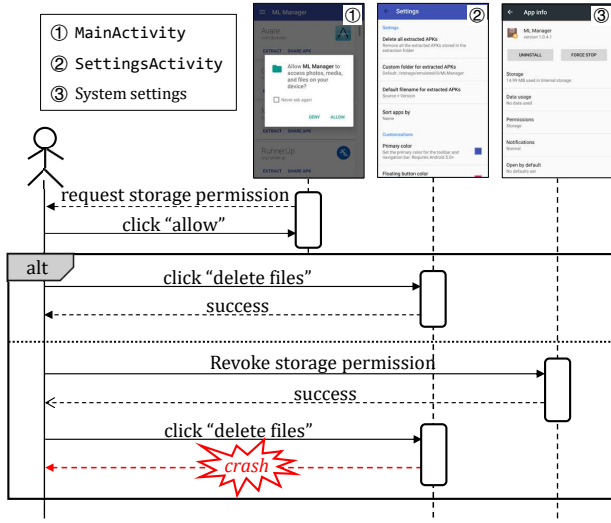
① MainActivity
② SettingsActivity
③ System settings

ML Manager
①
Auare
EXTRACT SHARE APKS
Allow ML Manager to access photos, media, and files on your device?
Never ask again
DENY ALLOW
EXTRACT SHARE APKS
RunnerUp
EXTRACT SHARE APKS

Settings
②
Settings
Delete all extracted APKs
Remove all the extracted APKs stored in the selected folder
Custom folder for extracted APKs
Default: /storage/emulated/0/MLManager
Default filename for extracted APKs
Source + Version
Sort apps by
Name
Customizations
Primary color
Set the primary color for the toolbar and navigation bar. Requires Android 5.0+
Floating button color

App info
③
ML Manager
version 1.0.4.1
UNINSTALL
FORCE STOP
Storage
14.99 MB used in Internal storage
Data usage
No data used
Permissions
Storage
Notifications
Normal
Open by default
No defaults set

request storage permission
click “allow”
alt
click “delete files”
success
Revoke storage permission
success
click “delete files”
crash